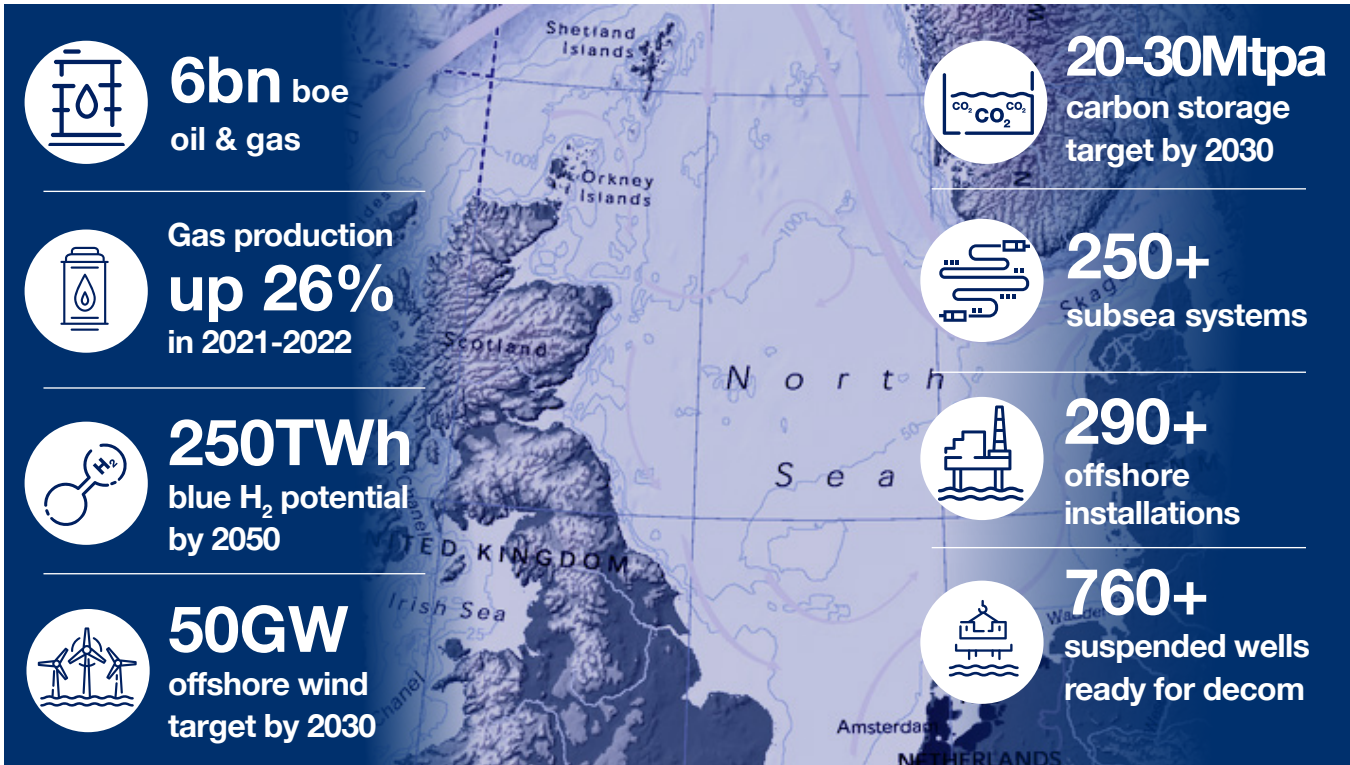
6bn boe
oil & gas

Gas production
up 26%
in 2021-2022

250TWh
blue $H_2$ potential
by 2050

50GW
offshore wind
target by 2030

Shetland Islands

Orkney Islands

Scotland

North Sea

ED KINGDOM

Irish Sea

Amsterdam

NETHERLANDS

Skag

$CO_2$ $CO_2$ $CO_2$

$H_2$

20-30Mtpa
carbon storage
target by 2030

250+
subsea systems

290+
offshore
installations

760+
suspended wells
ready for decom